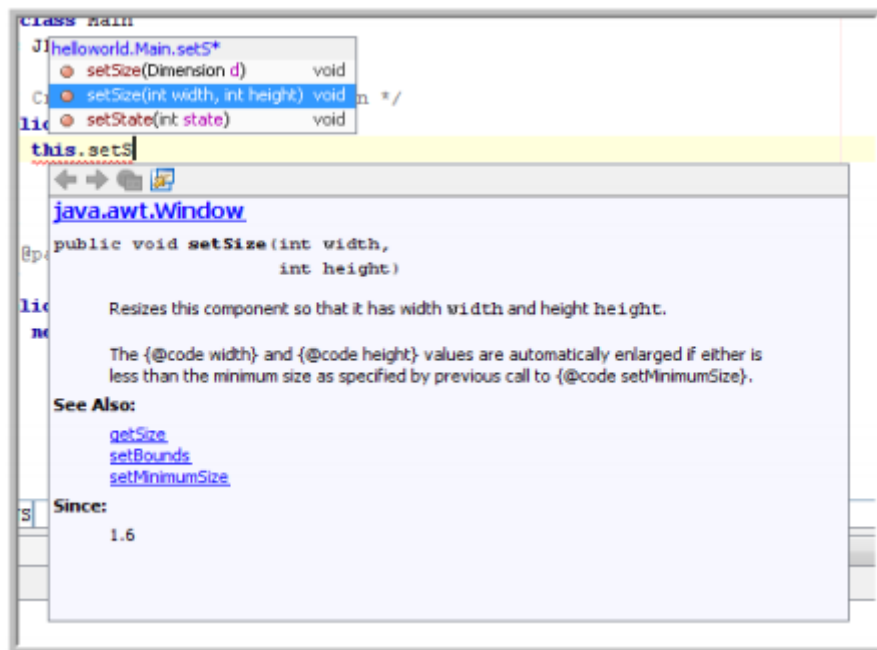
class Main
JI helloworld.Main.setS*
setSize(Dimension d) void
setSize(int width, int height) void
setState(int state) void
Cr n */
lic
this.setS

java.awt.Window

public void setSize(int width,
int height)

@pa

lic
ne

Resizes this component so that it has width width and height height.

The {@code width} and {@code height} values are automatically enlarged if either is less than the minimum size as specified by previous call to {@code setMinimumSize}.

See Also:

getSize
setBounds
setMinimumSize

S

Since:

1.6